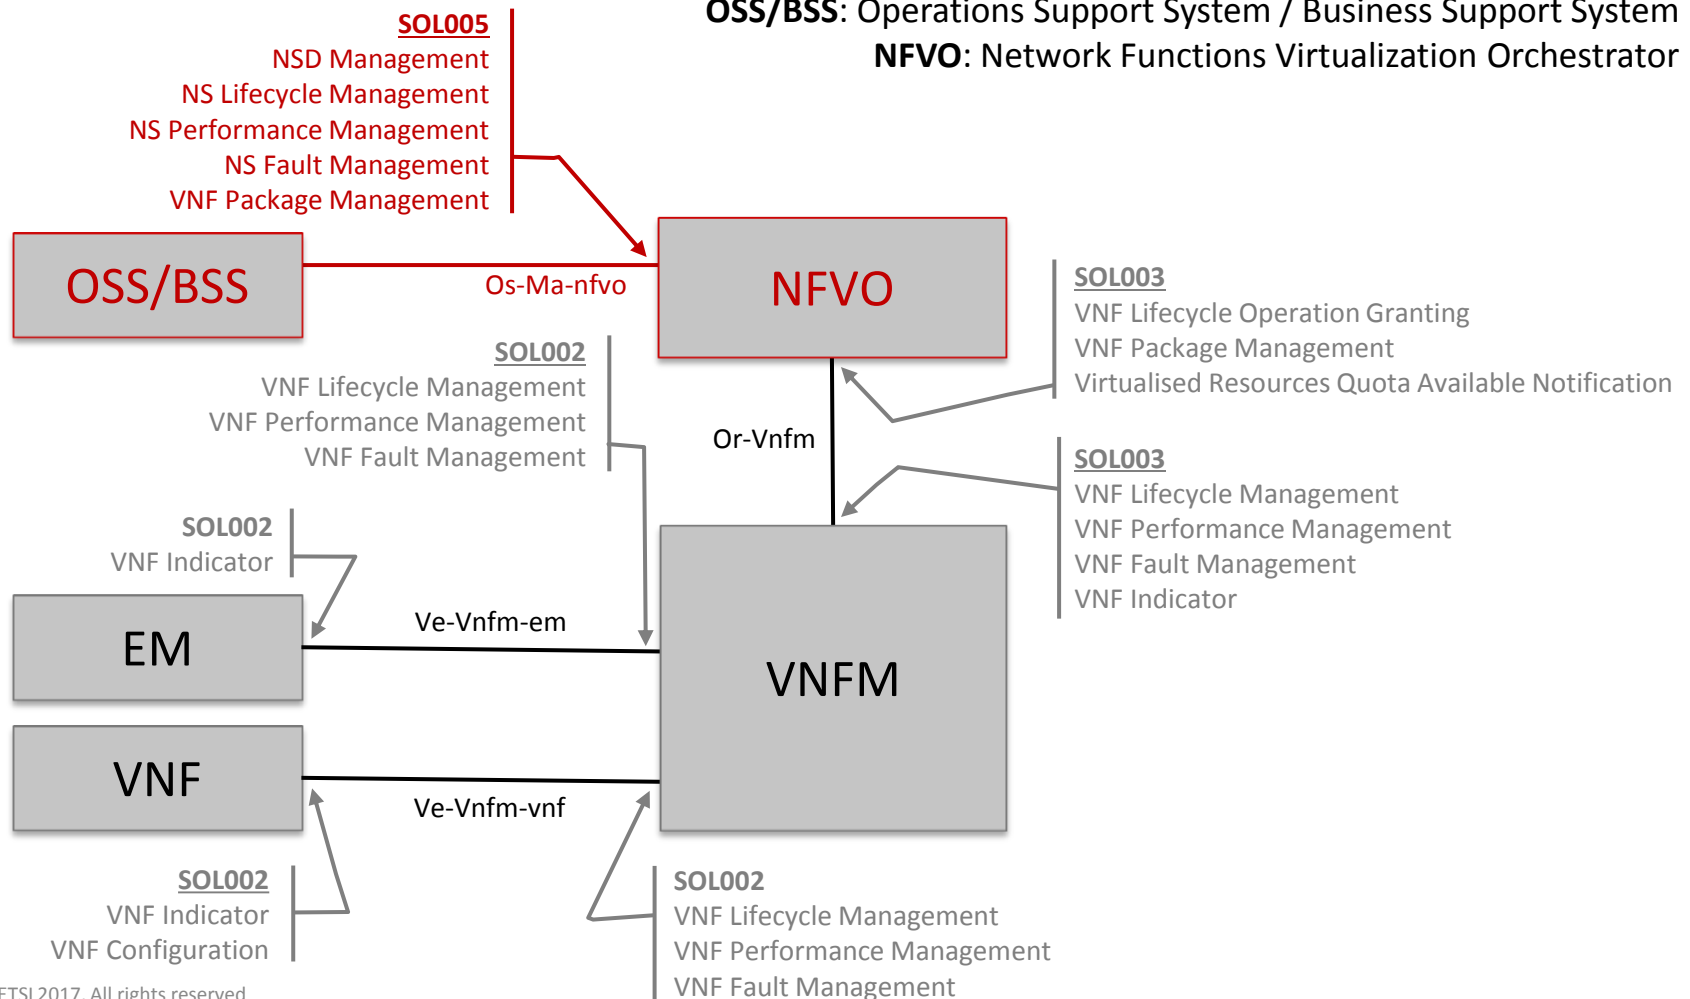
SOL005
NSD Management
NS Lifecycle Management
NS Performance Management
NS Fault Management
VNF Package Management

OSS/BSS: Operations Support System / Business Support System
NFVO: Network Functions Virtualization Orchestrator

OSS/BSS

Os-Ma-nfvo

NFVO

SOL003
VNF Lifecycle Operation Granting
VNF Package Management
Virtualised Resources Quota Available Notification

SOL002
VNF Lifecycle Management
VNF Performance Management
VNF Fault Management

Or-Vnfm

SOL003
VNF Lifecycle Management
VNF Performance Management
VNF Fault Management
VNF Indicator

SOL002
VNF Indicator

EM

Ve-Vnfm-em

VNFM

VNF

Ve-Vnfm-vnf

SOL002
VNF Indicator
VNF Configuration

SOL002
VNF Lifecycle Management
VNF Performance Management
VNF Fault Management

ETSI 2017. All rights reserved